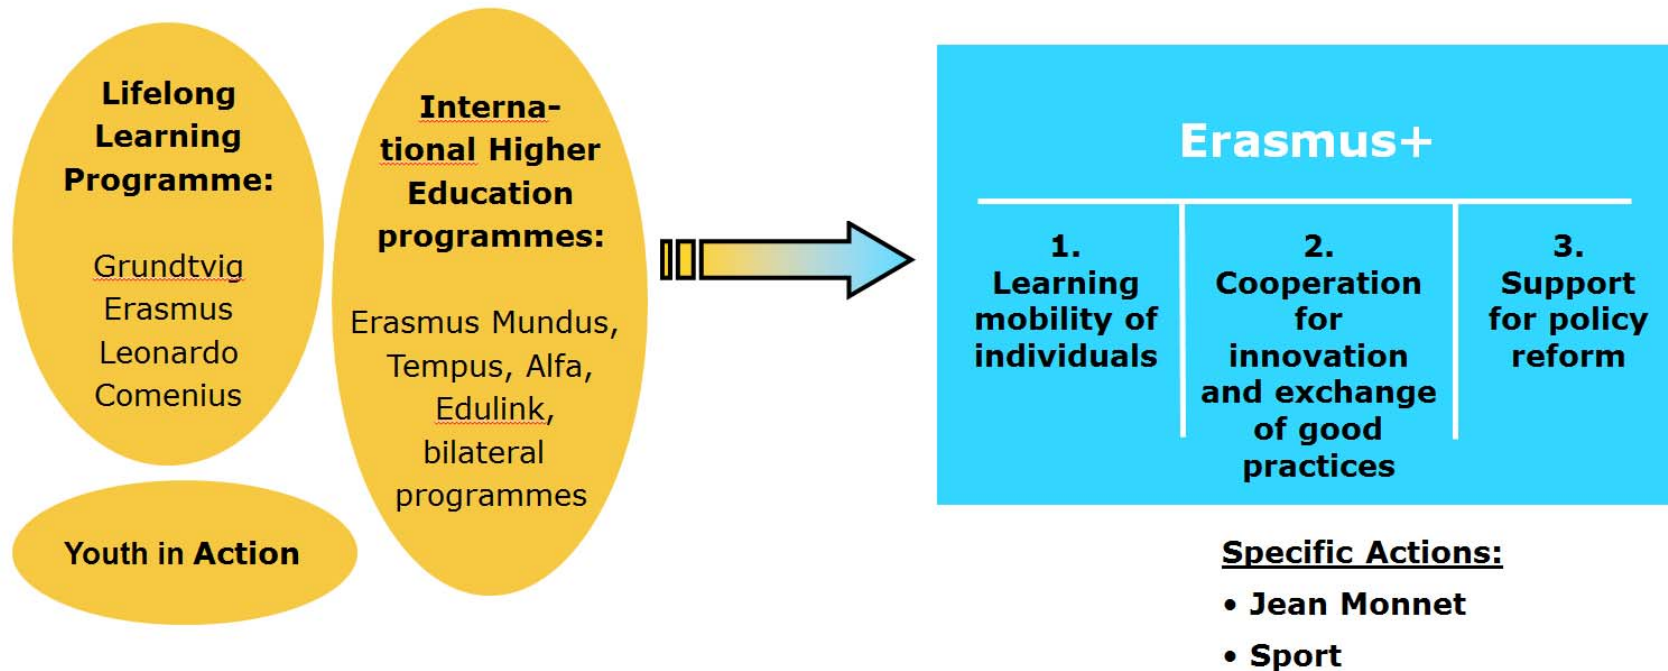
Lifelong Learning Programme:

Grundtvig
Erasmus
Leonardo
Comenius

Youth in Action

International Higher Education programmes:

Erasmus Mundus, Tempus, Alfa, Edulink, bilateral programmes

Erasmus+

1. Learning mobility of individuals

2. Cooperation for innovation and exchange of good practices

3. Support for policy reform

Specific Actions:

• Jean Monnet

• Sport